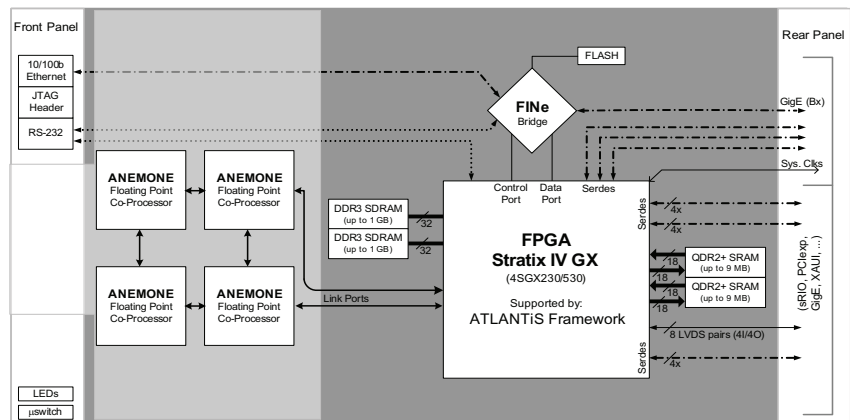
Front Panel

10/100b Ethernet

JTAG Header

RS-232

LEDs

µswitch

ANEMONE Floating Point Co-Processor

ANEMONE Floating Point Co-Processor

ANEMONE Floating Point Co-Processor

ANEMONE Floating Point Co-Processor

FLASH

FINe Bridge

DDR3 SDRAM (up to 1 GB)

DDR3 SDRAM (up to 1 GB)

32

32

Control Port

Data Port

Serdes

Link Ports

FPGA Stratix IV GX (4SGX230/530)

Supported by: ATLANTiS Framework

Serdes

Serdes

4x

4x

4x

QDR2+ SRAM (up to 9 MB)

QDR2+ SRAM (up to 9 MB)

18

18

18

18

8 LVDS pairs (4I/4O)

Rear Panel

GigE (Bx)

Sys. Clks

(sRIO, PCIexp, GigE, XAUI, ...)